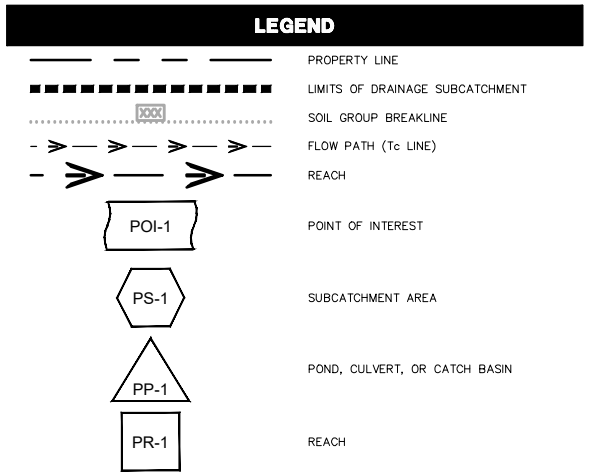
LEGEND

PROPERTY LINE

LIMITS OF DRAINAGE SUBCATCHMENT

XXX

SOIL GROUP BREAKLINE

FLOW PATH (Tc LINE)

REACH

POI-1

POINT OF INTEREST

PS-1

SUBCATCHMENT AREA

PP-1

POND, CULVERT, OR CATCH BASIN

PR-1

REACH